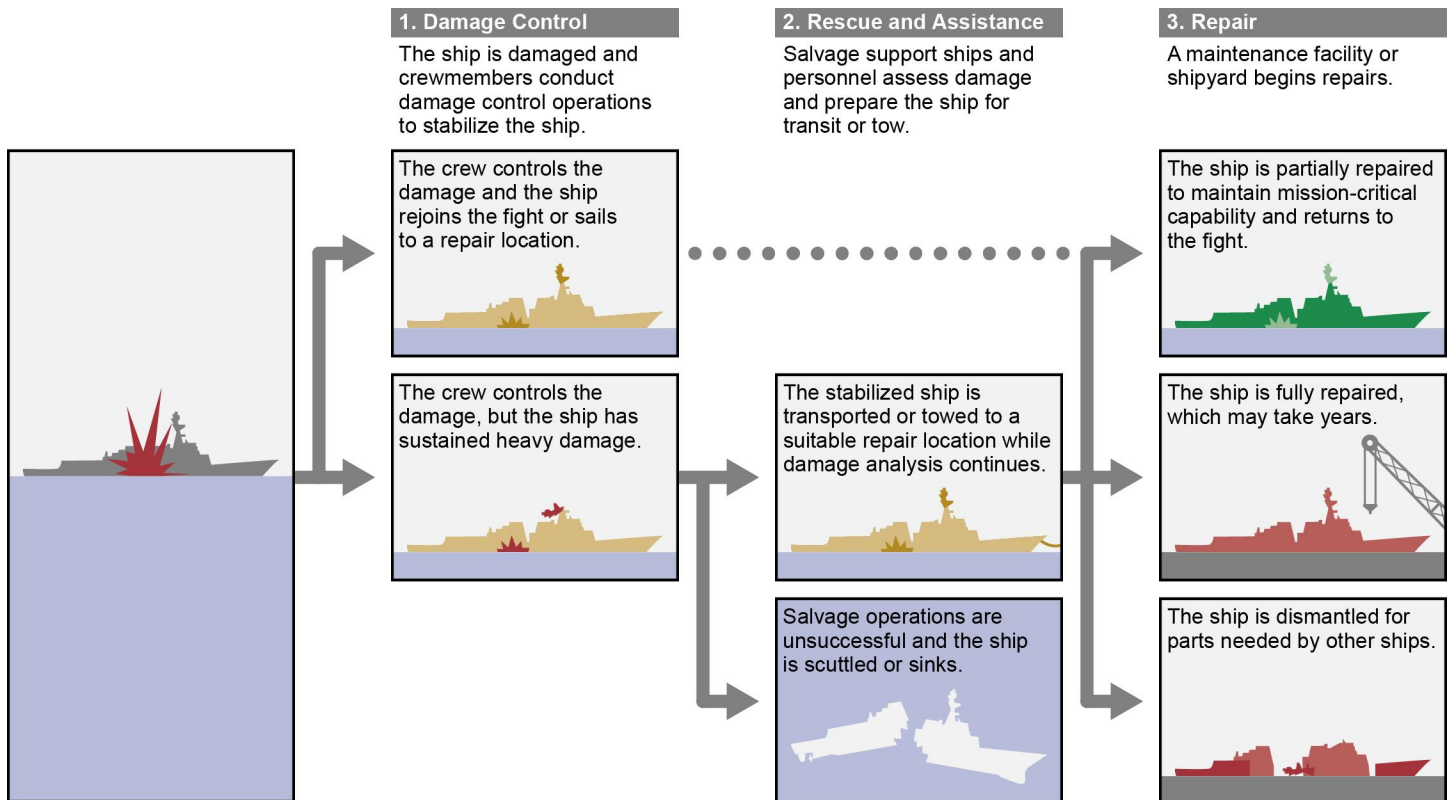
1. Damage Control

The ship is damaged and crewmembers conduct damage control operations to stabilize the ship.

The crew controls the damage and the ship rejoins the fight or sails to a repair location.

The crew controls the damage, but the ship has sustained heavy damage.

2. Rescue and Assistance

Salvage support ships and personnel assess damage and prepare the ship for transit or tow.

The stabilized ship is transported or towed to a suitable repair location while damage analysis continues.

Salvage operations are unsuccessful and the ship is scuttled or sinks.

3. Repair

A maintenance facility or shipyard begins repairs.

The ship is partially repaired to maintain mission-critical capability and returns to the fight.

The ship is fully repaired, which may take years.

The ship is dismantled for parts needed by other ships.